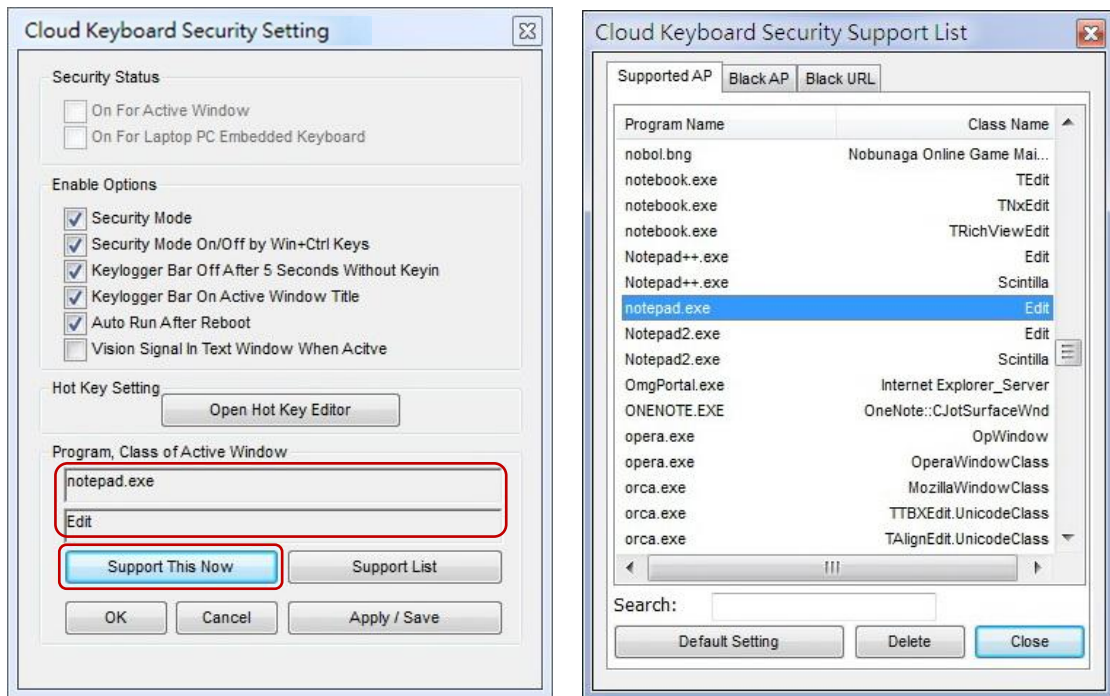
Cloud Keyboard Security Setting

Security Status
On For Active Window
On For Laptop PC Embedded Keyboard

Enable Options
Security Mode
Security Mode On/Off by Win+Ctrl Keys
Keylogger Bar Off After 5 Seconds Without Keyin
Keylogger Bar On Active Window Title
Auto Run After Reboot
Vision Signal In Text Window When Acitve

Hot Key Setting
Open Hot Key Editor

Program, Class of Active Window
notepad.exe
Edit

Support This Now
Support List
OK
Cancel
Apply / Save

Cloud Keyboard Security Support List

Supported AP
Black AP
Black URL

| Program Name | Class Name |
|---|---|
| nobol.bng | Nobunaga Online Game Mai... |
| notebook.exe | TEdit |
| notebook.exe | TNxEdit |
| notebook.exe | TRichViewEdit |
| Notepad++.exe | Edit |
| Notepad++.exe | Scintilla |
| notepad.exe | Edit |
| Notepad2.exe | Edit |
| Notepad2.exe | Scintilla |
| OmgPortal.exe | Internet Explorer_Server |
| ONENOTE.EXE | OneNote::CJotSurfaceWnd |
| opera.exe | OpWindow |
| opera.exe | OperaWindowClass |
| orca.exe | MozillaWindowClass |
| orca.exe | TTBXEdit.UnicodeClass |
| orca.exe | TAlignEdit.UnicodeClass |

Search:
Default Setting
Delete
Close